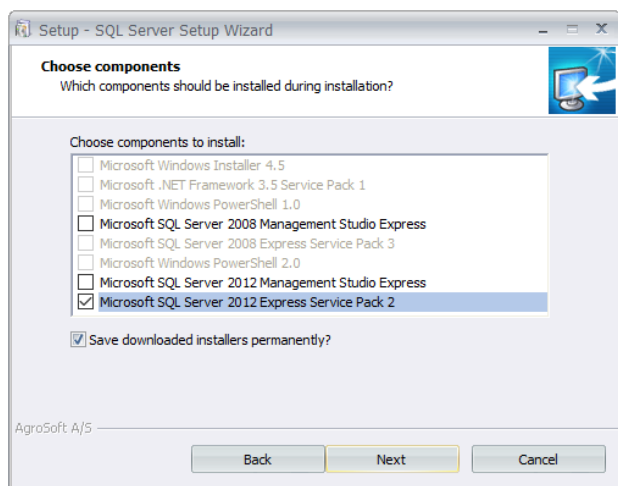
Setup - SQL Server Setup Wizard

Choose components
Which components should be installed during installation?

Choose components to install:

Microsoft Windows Installer 4.5
Microsoft .NET Framework 3.5 Service Pack 1
Microsoft Windows PowerShell 1.0
Microsoft SQL Server 2008 Management Studio Express
Microsoft SQL Server 2008 Express Service Pack 3
Microsoft Windows PowerShell 2.0
Microsoft SQL Server 2012 Management Studio Express
Microsoft SQL Server 2012 Express Service Pack 2

Save downloaded installers permanently?

AgroSoft A/S

Back
Next
Cancel